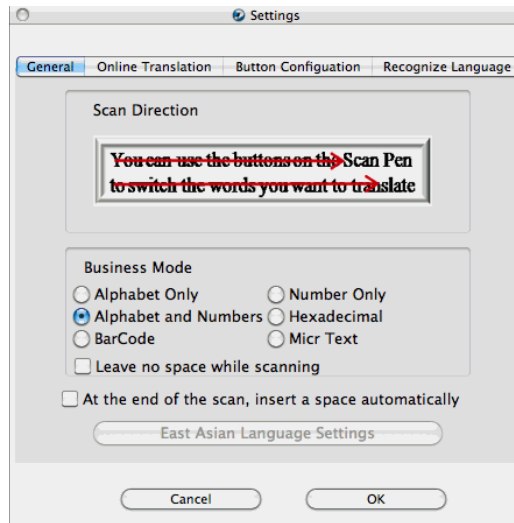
Settings

General | Online Translation | Button Configuation | Recognize Language

Scan Direction

You can use the buttons on the Scan Pen to switch the words you want to translate

Business Mode

Alphabet Only
Number Only
Alphabet and Numbers
Hexadecimal
BarCode
Micr Text
Leave no space while scanning

At the end of the scan, insert a space automatically

East Asian Language Settings

Cancel
OK